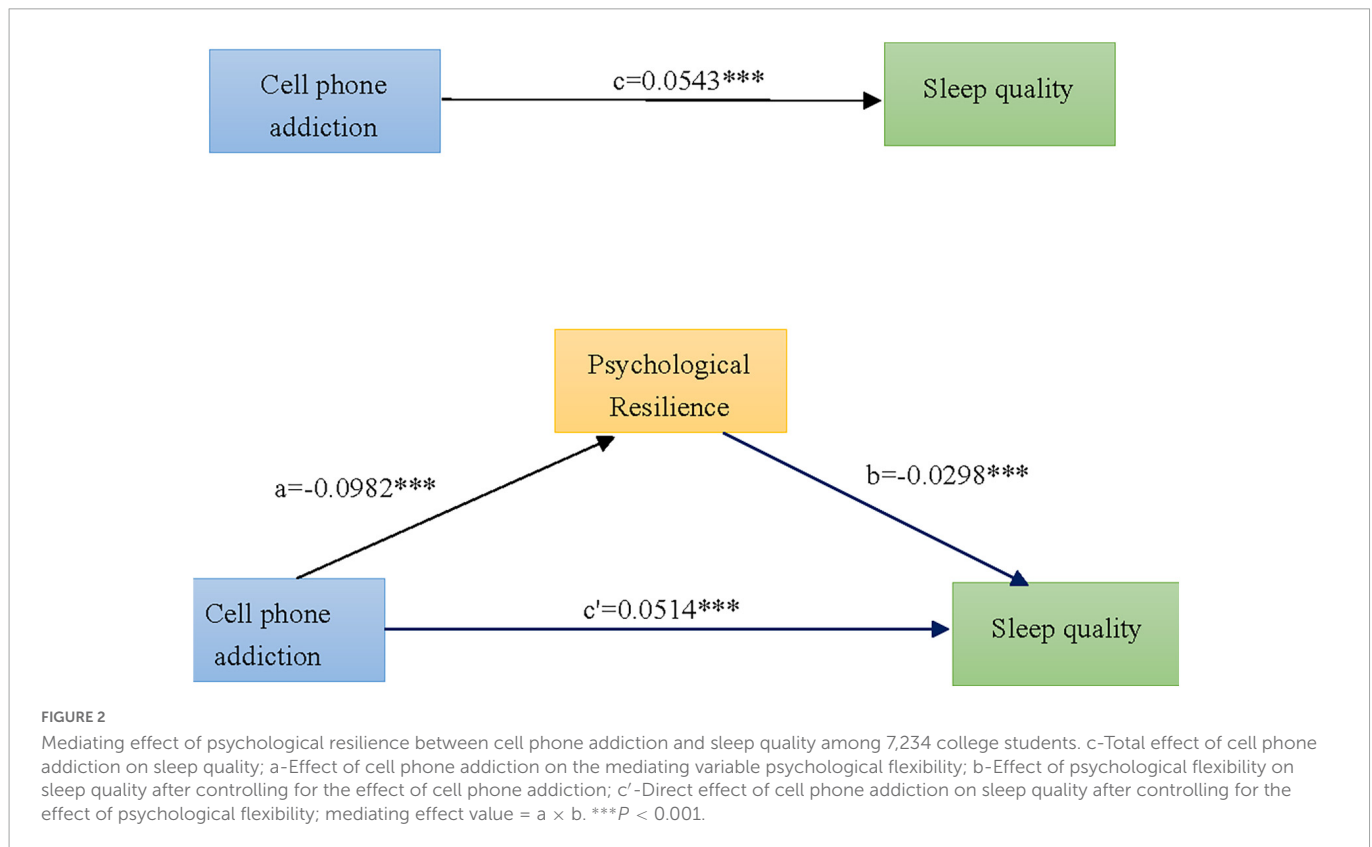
Cell phone addiction

c=0.0543***

Sleep quality

Psychological Resilience

a=-0.0982***

b=-0.0298***

Cell phone addiction

c'=0.0514***

Sleep quality

FIGURE 2

Mediating effect of psychological resilience between cell phone addiction and sleep quality among 7,234 college students. c-Total effect of cell phone addiction on sleep quality; a-Effect of cell phone addiction on the mediating variable psychological flexibility; b-Effect of psychological flexibility on sleep quality after controlling for the effect of cell phone addiction; c′-Direct effect of cell phone addiction on sleep quality after controlling for the effect of psychological flexibility; mediating effect value = a × b. ***$P$ < 0.001.